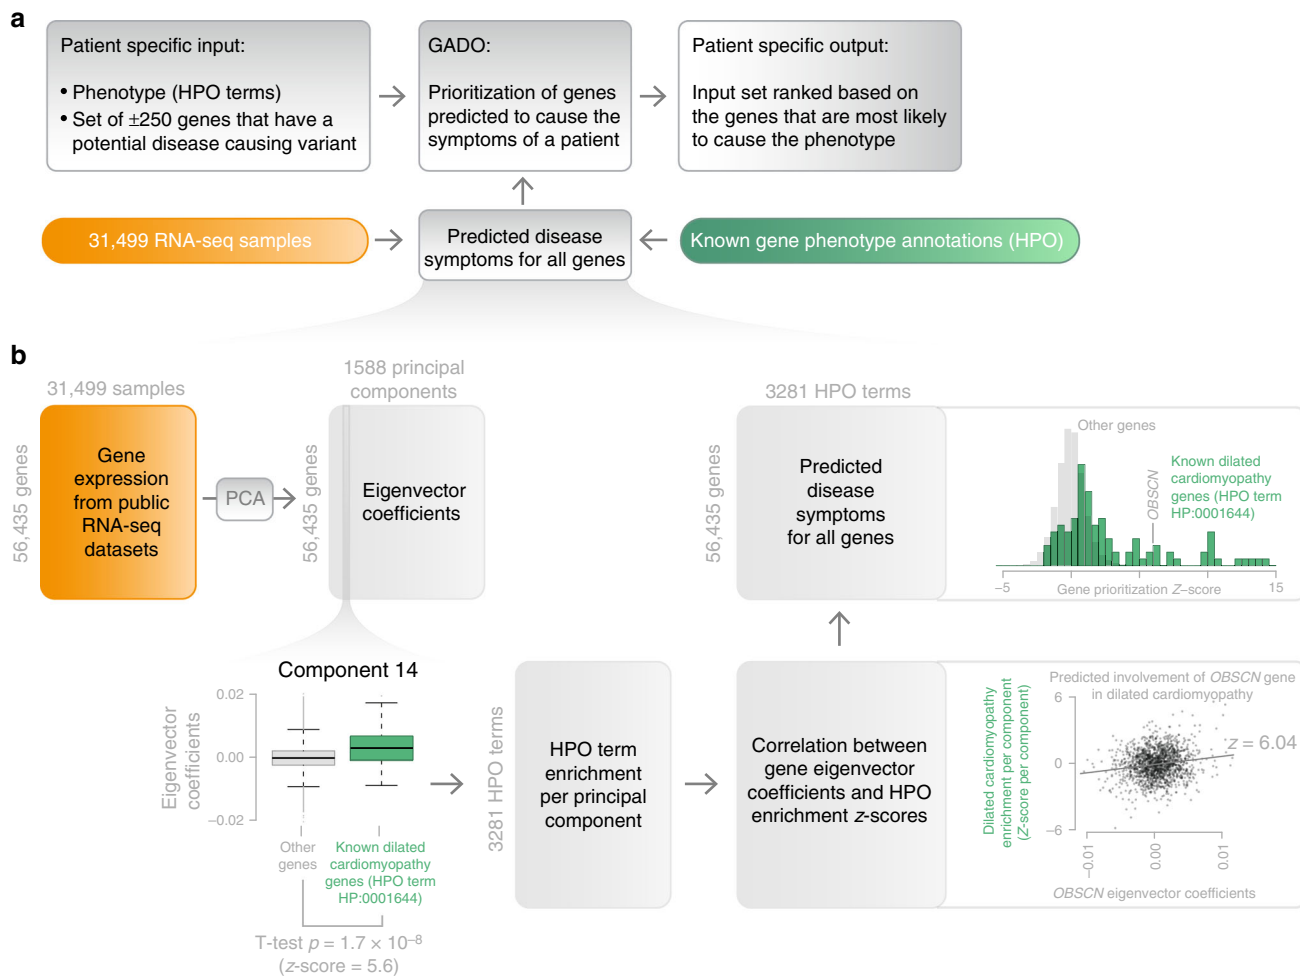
a

Patient specific input:

• Phenotype (HPO terms)
• Set of ±250 genes that have a potential disease causing variant

GADO:

Prioritization of genes predicted to cause the symptoms of a patient

Patient specific output:

Input set ranked based on the genes that are most likely to cause the phenotype

31,499 RNA-seq samples

Predicted disease symptoms for all genes

Known gene phenotype annotations (HPO)

b

31,499 samples

56,435 genes

Gene expression from public RNA-seq datasets

PCA

1588 principal components

56,435 genes

Eigenvector coefficients

3281 HPO terms

56,435 genes

Predicted disease symptoms for all genes

Other genes

OBSCN

Known dilated cardiomyopathy genes (HPO term HP:0001644)

−5

Gene prioritization $Z$-score

15

Component 14

0.02

0.00

−0.02

Eigenvector coefficients

Other genes

Known dilated cardiomyopathy genes (HPO term HP:0001644)

T-test $p = 1.7 \times 10^{-8}$ ($z$-score = 5.6)

3281 HPO terms

HPO term enrichment per principal component

Correlation between gene eigenvector coefficients and HPO enrichment $z$-scores

Predicted involvement of OBSCN gene in dilated cardiomyopathy

6

0

−6

Dilated cardiomyopathy enrichment per component ($Z$-score per component)

$Z$ = 6.04

−0.01

0.00

0.01

OBSCN eigenvector coefficients